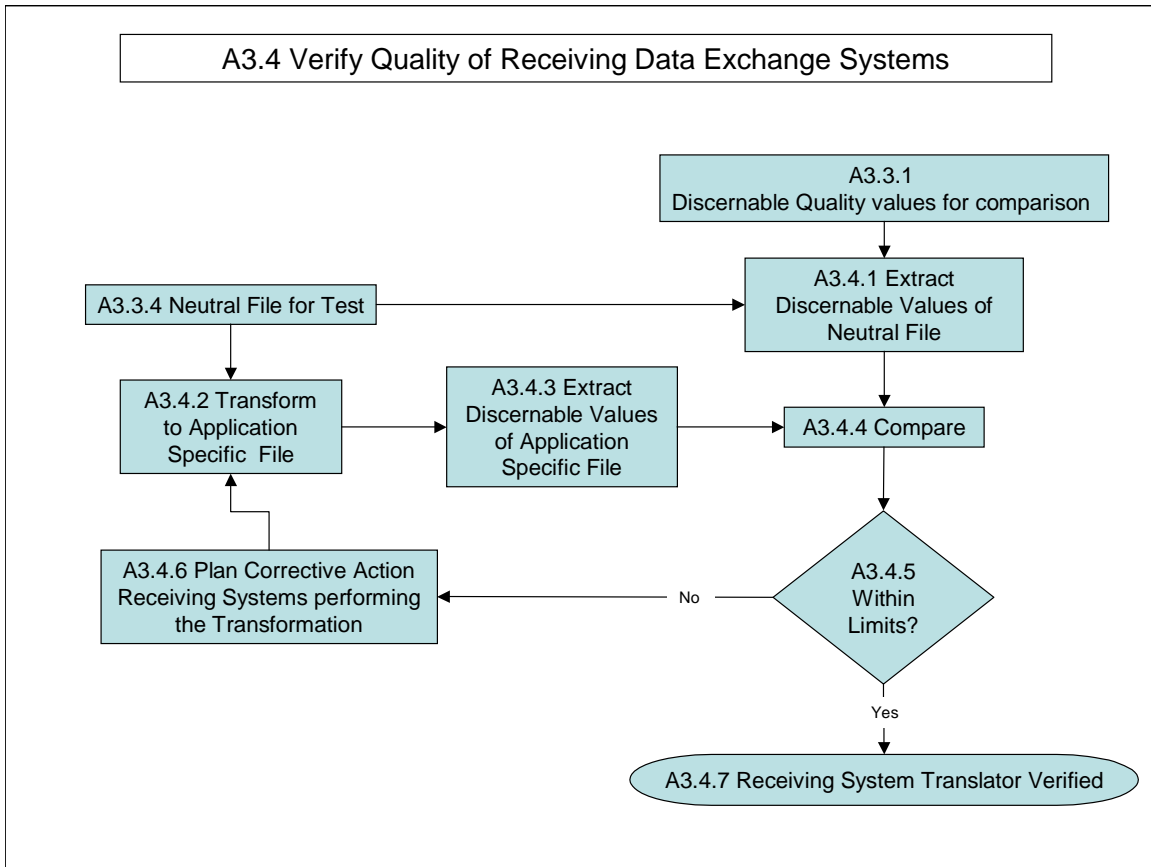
A3.4 Verify Quality of Receiving Data Exchange Systems

A3.3.1
Discernable Quality values for comparison

A3.3.4 Neutral File for Test

A3.4.1 Extract Discernable Values of Neutral File

A3.4.2 Transform to Application Specific File

A3.4.3 Extract Discernable Values of Application Specific File

A3.4.4 Compare

A3.4.6 Plan Corrective Action Receiving Systems performing the Transformation

No

A3.4.5 Within Limits?

Yes

A3.4.7 Receiving System Translator Verified